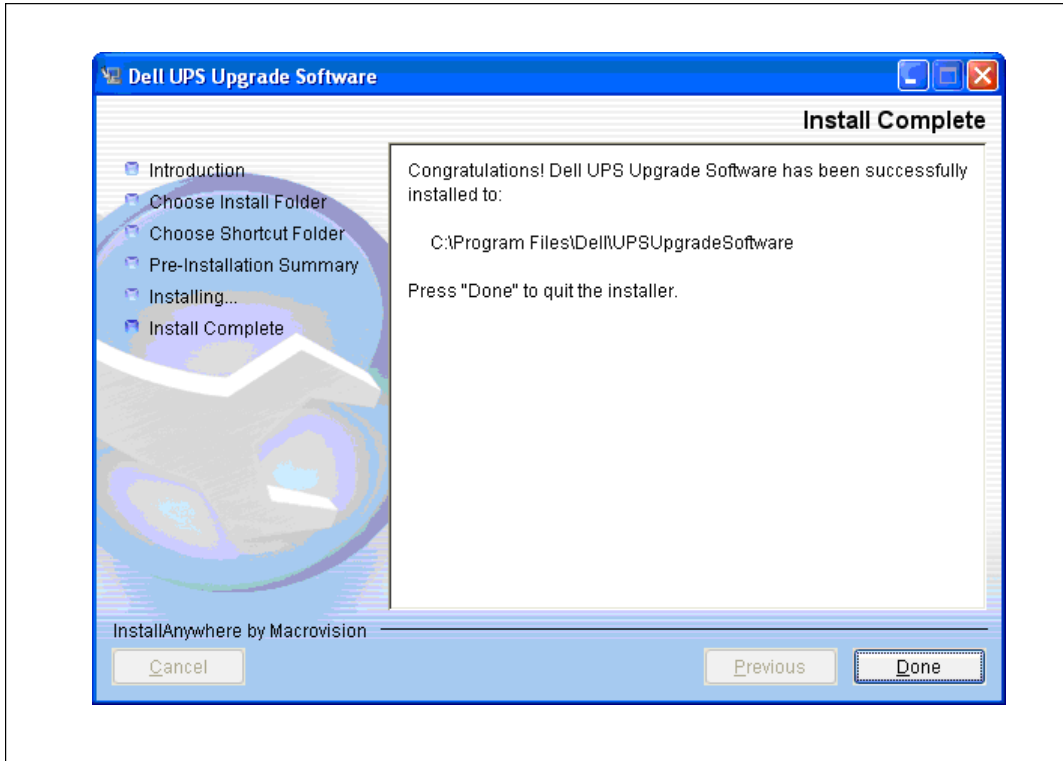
Dell UPS Upgrade Software

Install Complete

Introduction
Choose Install Folder
Choose Shortcut Folder
Pre-Installation Summary
Installing...
Install Complete

Congratulations! Dell UPS Upgrade Software has been successfully installed to:

C:\Program Files\Dell\UPSUpgradeSoftware

Press "Done" to quit the installer.

InstallAnywhere by Macrovision

Cancel

Previous

Done